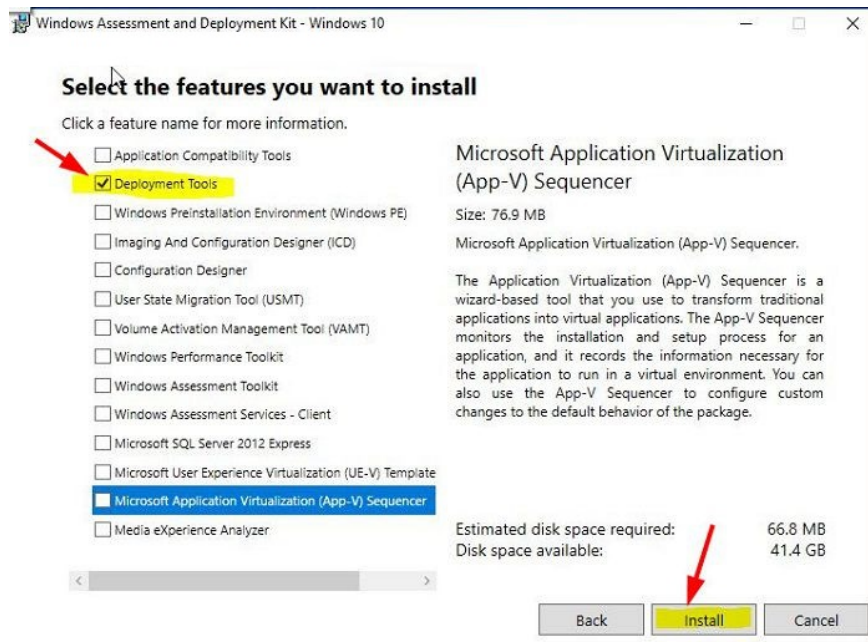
Windows Assessment and Deployment Kit - Windows 10

Select the features you want to install

Click a feature name for more information.

Application Compatibility Tools
Deployment Tools
Windows Preinstallation Environment (Windows PE)
Imaging And Configuration Designer (ICD)
Configuration Designer
User State Migration Tool (USMT)
Volume Activation Management Tool (VAMT)
Windows Performance Toolkit
Windows Assessment Toolkit
Windows Assessment Services - Client
Microsoft SQL Server 2012 Express
Microsoft User Experience Virtualization (UE-V) Template
Microsoft Application Virtualization (App-V) Sequencer
Media eXperience Analyzer

Microsoft Application Virtualization (App-V) Sequencer

Size: 76.9 MB

Microsoft Application Virtualization (App-V) Sequencer.

The Application Virtualization (App-V) Sequencer is a wizard-based tool that you use to transform traditional applications into virtual applications. The App-V Sequencer monitors the installation and setup process for an application, and it records the information necessary for the application to run in a virtual environment. You can also use the App-V Sequencer to configure custom changes to the default behavior of the package.

Estimated disk space required: 66.8 MB
Disk space available: 41.4 GB

Back
Install
Cancel